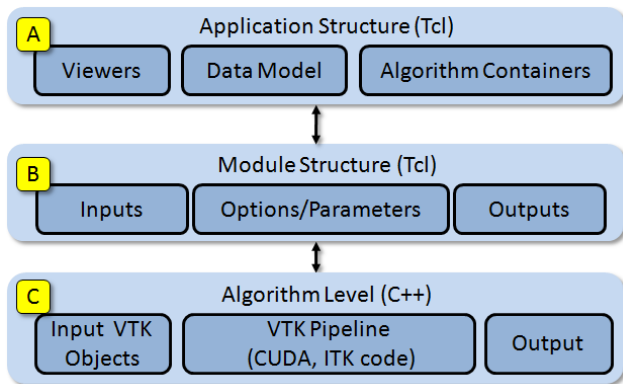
A

Application Structure (Tcl)

Viewers

Data Model

Algorithm Containers

B

Module Structure (Tcl)

Inputs

Options/Parameters

Outputs

C

Algorithm Level (C++)

Input VTK Objects

VTK Pipeline (CUDA, ITK code)

Output